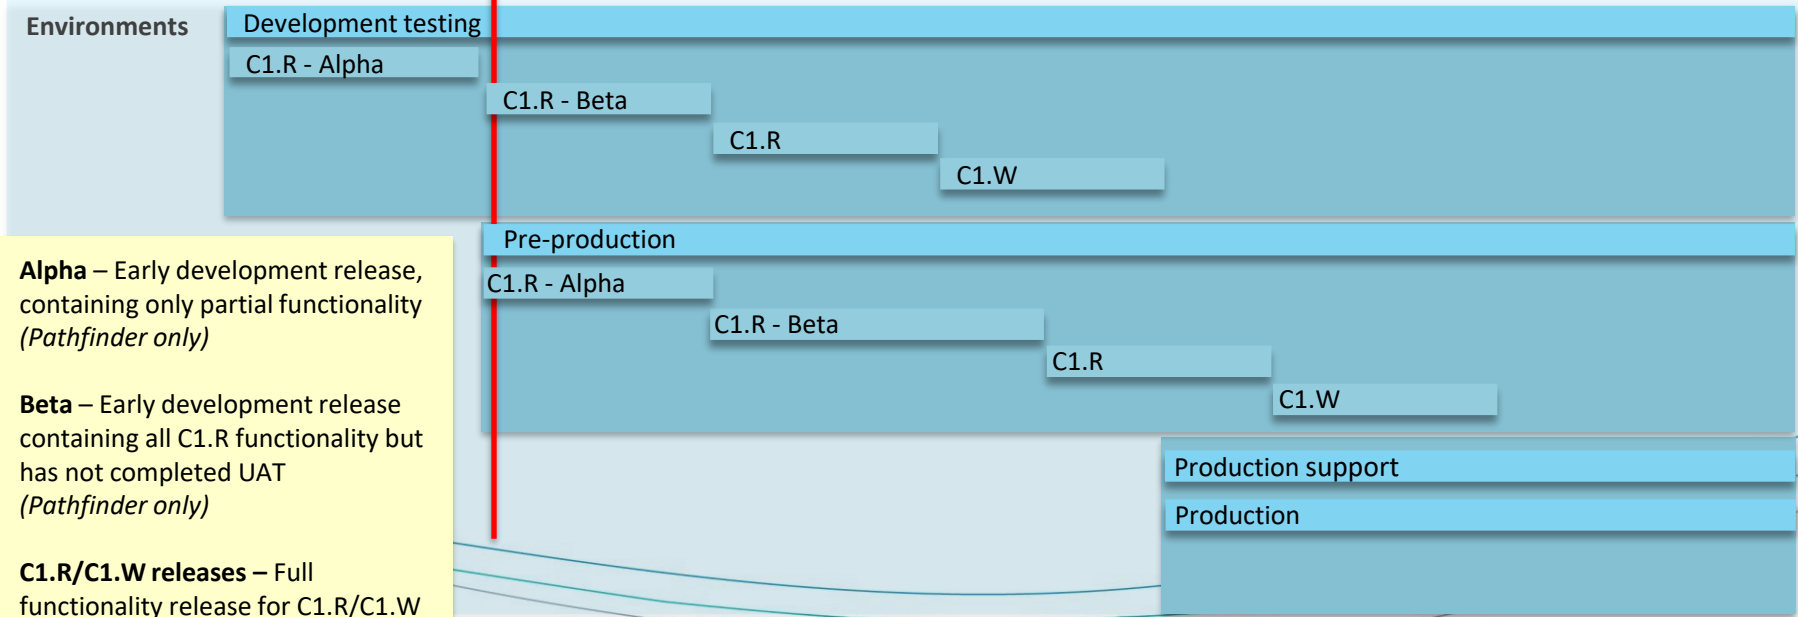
Environments

Development testing

C1.R - Alpha

C1.R - Beta

C1.R

C1.W

Pre-production

C1.R - Alpha

C1.R - Beta

C1.R

C1.W

Production support

Production

**Alpha** – Early development release, containing only partial functionality *(Pathfinder only)*

**Beta** – Early development release containing all C1.R functionality but has not completed UAT *(Pathfinder only)*

**C1.R/C1.W releases –** Full functionality release for C1.R/C1.W